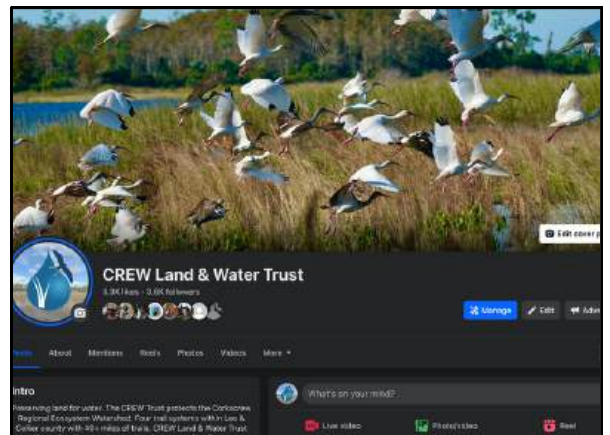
Edit cover p

CREW Land & Water Trust

3.3K likes • 3.6K followers

Manage
Edit
Adv

Posts
About
Mentions
Reels
Photos
Videos
More

Intro

Preserving land for water. The CREW Trust protects the Corkscrew Regional Ecosystem Watershed. Four trail systems within Lee & Collier county with 40+ miles of trails. CREW Land & Water Trust

What's on your mind?

Live video
Photo/video
Reel